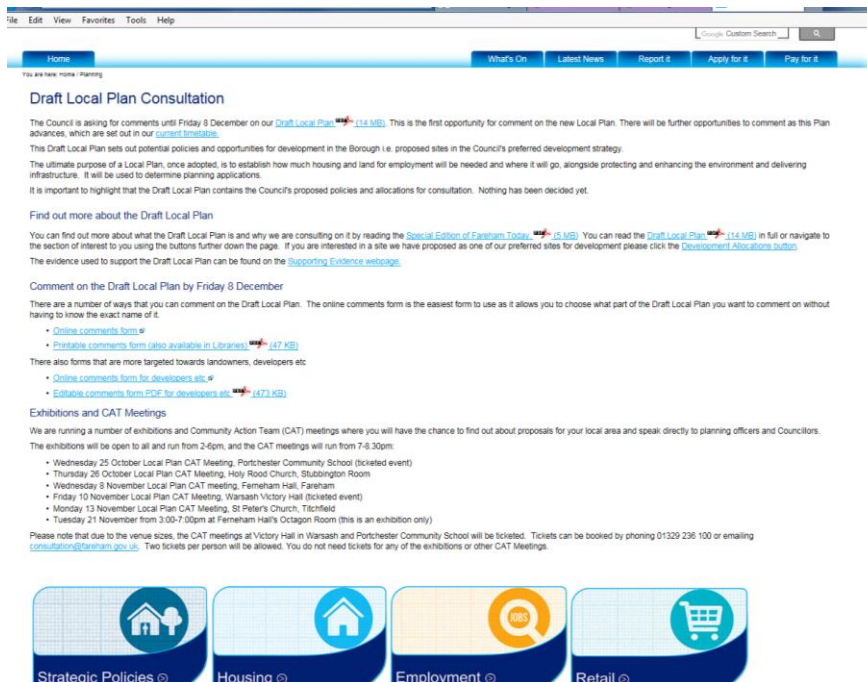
ile Edit View Favorites Tools Help

Google Custom Search

Home

What's On | Latest News | Report it | Apply for it | Pay for it

You are here: Home / Planning

Draft Local Plan Consultation

The Council is asking for comments until Friday 8 December on our Draft Local Plan (14 MB). This is the first opportunity for comment on the new Local Plan. There will be further opportunities to comment as this Plan advances, which are set out in our current timetable.

This Draft Local Plan sets out potential policies and opportunities for development in the Borough i.e. proposed sites in the Council's preferred development strategy.

The ultimate purpose of a Local Plan, once adopted, is to establish how much housing and land for employment will be needed and where it will go, alongside protecting and enhancing the environment and delivering infrastructure. It will be used to determine planning applications.

It is important to highlight that the Draft Local Plan contains the Council's proposed policies and allocations for consultation. Nothing has been decided yet.

Find out more about the Draft Local Plan

You can find out more about what the Draft Local Plan is and why we are consulting on it by reading the Special Edition of Fareham Today (5 MB). You can read the Draft Local Plan (14 MB) in full or navigate to the section of interest to you using the buttons further down the page. If you are interested in a site we have proposed as one of our preferred sites for development please click the Development Allocations button.

The evidence used to support the Draft Local Plan can be found on the Supporting Evidence webpage.

Comment on the Draft Local Plan by Friday 8 December

There are a number of ways that you can comment on the Draft Local Plan. The online comments form is the easiest form to use as it allows you to choose what part of the Draft Local Plan you want to comment on without having to know the exact name of it.

- Online comments form
- Printable comments form (also available in Libraries) (47 KB)

There also forms that are more targeted towards landowners, developers etc

- Online comments form for developers etc
- Editable comments form PDF for developers etc (473 KB)

Exhibitions and CAT Meetings

We are running a number of exhibitions and Community Action Team (CAT) meetings where you will have the chance to find out about proposals for your local area and speak directly to planning officers and Councillors.

The exhibitions will be open to all and run from 2-6pm, and the CAT meetings will run from 7-8.30pm:

- Wednesday 25 October Local Plan CAT Meeting, Portchester Community School (ticketed event)
- Thursday 26 October Local Plan CAT Meeting, Holy Rood Church, Stubbington Room
- Wednesday 8 November Local Plan CAT meeting, Ferneham Hall, Fareham
- Friday 10 November Local Plan CAT Meeting, Warsash Victory Hall (ticketed event)
- Monday 13 November Local Plan CAT Meeting, St Peter's Church, Titchfield
- Tuesday 21 November from 3:00-7:00pm at Ferneham Hall's Octagon Room (this is an exhibition only)

Please note that due to the venue sizes, the CAT meetings at Victory Hall in Warsash and Portchester Community School will be ticketed. Tickets can be booked by phoning 01329 236 100 or emailing consultation@fareham.gov.uk. Two tickets per person will be allowed. You do not need tickets for any of the exhibitions or other CAT Meetings.

JOBS

Strategic Policies | Housing | Employment | Retail